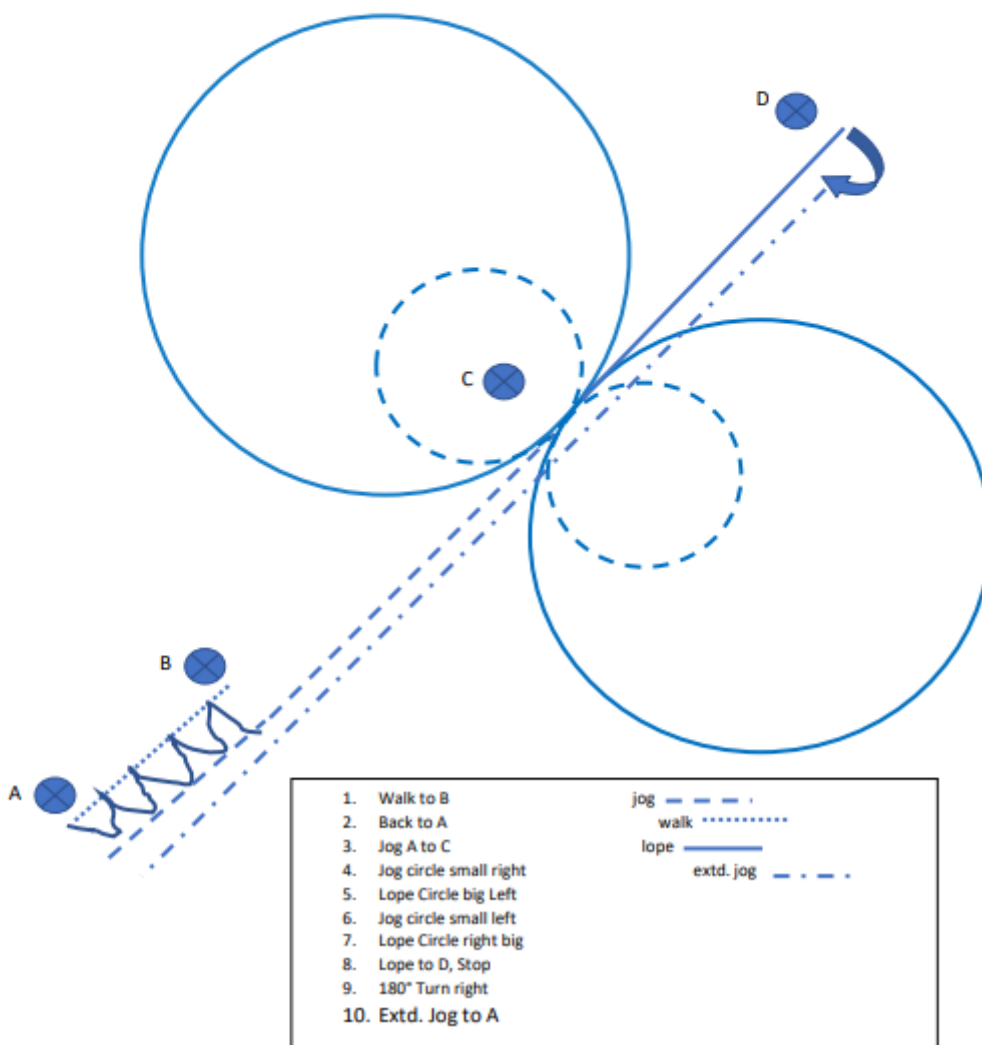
D

C

B

A

1. Walk to B
2. Back to A
3. Jog A to C
4. Jog circle small right
5. Lope Circle big Left
6. Jog circle small left
7. Lope Circle right big
8. Lope to D, Stop
9. 180° Turn right
10. Extd. Jog to A

jog
walk
lope
extd. jog